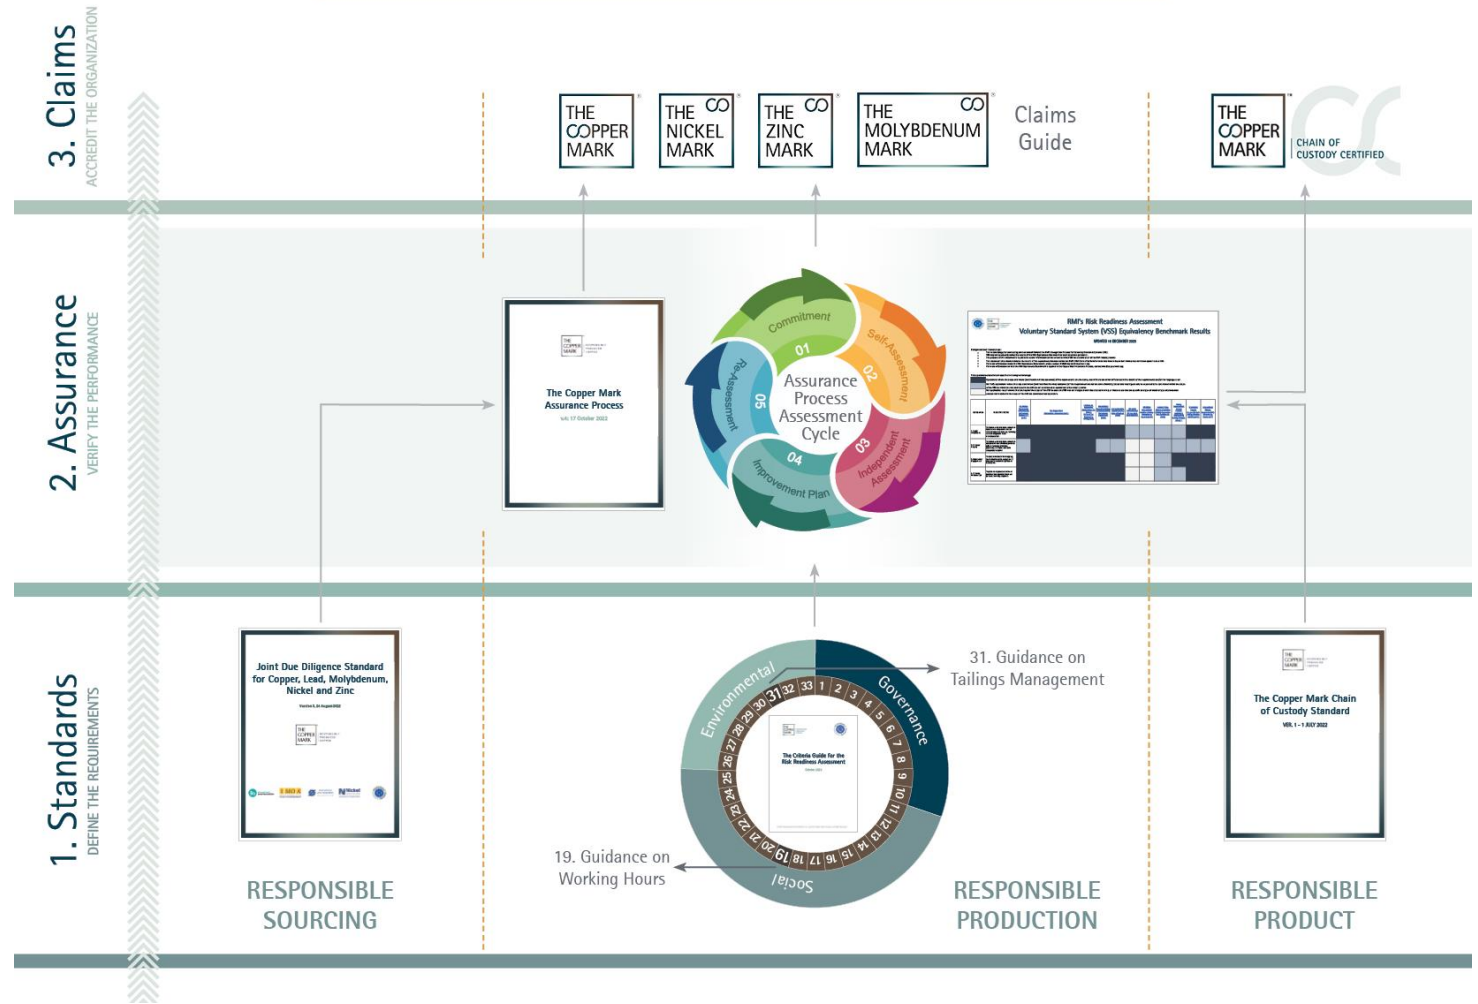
3. Claims
ACCREDIT THE ORGANIZATION

THE COPPER MARK

THE NICKEL MARK

THE ZINC MARK

THE MOLYBDENUM MARK

Claims Guide

THE COPPER MARK
CHAIN OF CUSTODY CERTIFIED

2. Assurance
VERIFY THE PERFORMANCE

The Copper Mark Assurance Process

Commitment 01
Self-Assessment 02
Independent Assessment 03
Improvement Plan 04
Re-Assessment 05
Assurance Process Assessment Cycle

RMI's Risk Readiness Assessment
Voluntary Standard System (VSS) Equivalency Benchmark Results

1. Standards
DEFINE THE REQUIREMENTS

Joint Due Diligence Standard for Copper, Lead, Molybdenum, Nickel and Zinc

Environmental
Governance
Social
1 2 3 4 5 6 7 8 9 10 11 12 13 14 15 16 17 18 19 20 21 22 23 24 25 26 27 28 29 30 31 32 33

The Criteria Guide for the Risk Readiness Assessment

31. Guidance on Tailings Management

19. Guidance on Working Hours

The Copper Mark Chain of Custody Standard

RESPONSIBLE SOURCING

RESPONSIBLE PRODUCTION

RESPONSIBLE PRODUCT